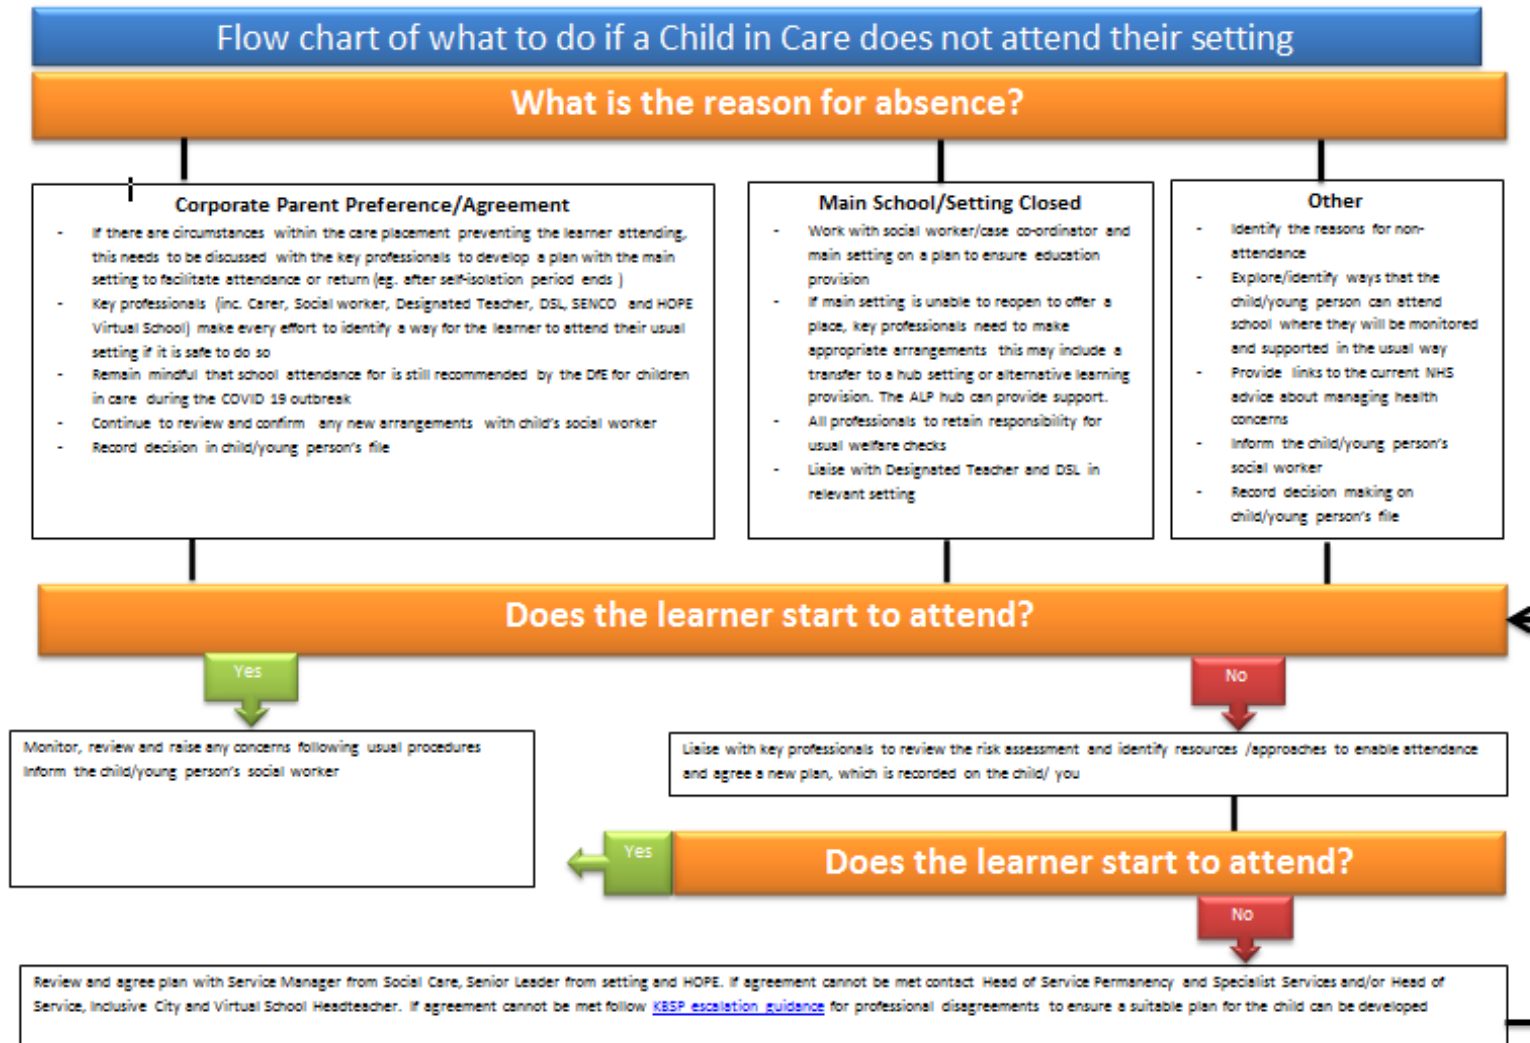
Flow chart of what to do if a Child in Care does not attend their setting

What is the reason for absence?

Corporate Parent Preference/Agreement

- If there are circumstances within the care placement preventing the learner attending, this needs to be discussed with the key professionals to develop a plan with the main setting to facilitate attendance or return (eg. after self-isolation period ends )
- Key professionals (inc. Carer, Social worker, Designated Teacher, DSL, SENCO and HOPE Virtual School) make every effort to identify a way for the learner to attend their usual setting if it is safe to do so
- Remain mindful that school attendance for is still recommended by the DfE for children in care during the COVID 19 outbreak
- Continue to review and confirm any new arrangements with child's social worker
- Record decision in child/young person's file

Main School/Setting Closed

- Work with social worker/case co-ordinator and main setting on a plan to ensure education provision
- If main setting is unable to reopen to offer a place, key professionals need to make appropriate arrangements this may include a transfer to a hub setting or alternative learning provision. The ALP hub can provide support.
- All professionals to retain responsibility for usual welfare checks
- Liaise with Designated Teacher and DSL in relevant setting

Other

- Identify the reasons for non-attendance
- Explore/identify ways that the child/young person can attend school where they will be monitored and supported in the usual way
- Provide links to the current NHS advice about managing health concerns
- Inform the child/young person's social worker
- Record decision making on child/young person's file

Does the learner start to attend?

Yes

No

Monitor, review and raise any concerns following usual procedures
Inform the child/young person's social worker

Liaise with key professionals to review the risk assessment and identify resources /approaches to enable attendance and agree a new plan, which is recorded on the child/ you

Yes

Does the learner start to attend?

No

Review and agree plan with Service Manager from Social Care, Senior Leader from setting and HOPE. If agreement cannot be met contact Head of Service Permanency and Specialist Services and/or Head of Service, Inclusive City and Virtual School Headteacher. If agreement cannot be met follow KBSP escalation guidance for professional disagreements to ensure a suitable plan for the child can be developed